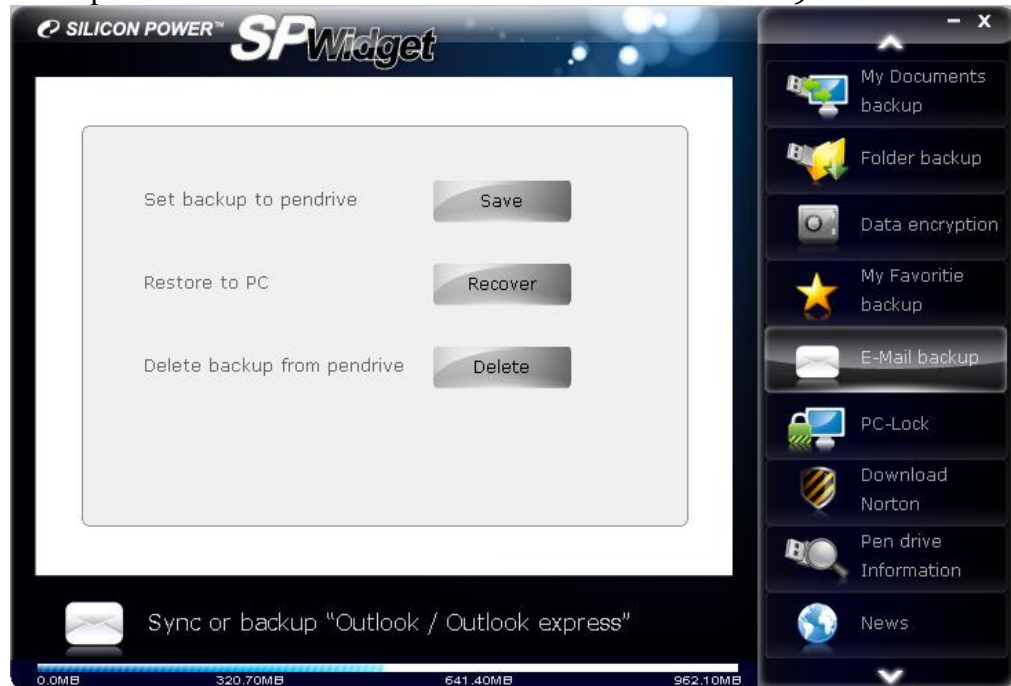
SILICON POWER™ SPWidget

Set backup to pendrive Save

Restore to PC Recover

Delete backup from pendrive Delete

Sync or backup "Outlook / Outlook express"

0.0MB 320.70MB 641.40MB 962.10MB

- x

My Documents backup

Folder backup

Data encryption

My Favoritie backup

E-Mail backup

PC-Lock

Download Norton

Pen drive Information

News